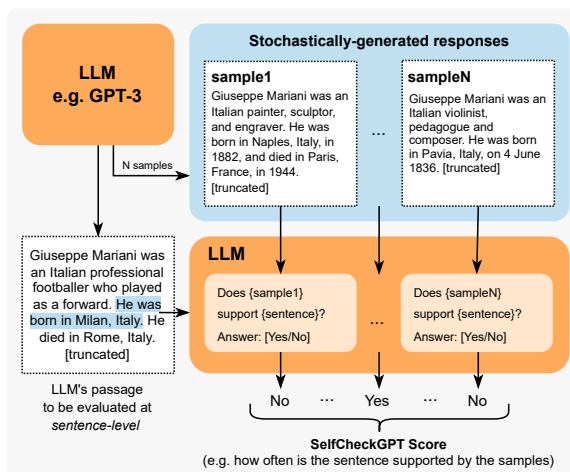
LLM
e.g. GPT-3

Stochastically-generated responses

sample1
Giuseppe Mariani was an Italian painter, sculptor, and engraver. He was born in Naples, Italy, in 1882, and died in Paris, France, in 1944. [truncated]

...

sampleN
Giuseppe Mariani was an Italian violinist, pedagogue and composer. He was born in Pavia, Italy, on 4 June 1836. [truncated]

N samples

Giuseppe Mariani was an Italian professional footballer who played as a forward. He was born in Milan, Italy. He died in Rome, Italy. [truncated]

LLM's passage to be evaluated at sentence-level

LLM

Does {sample1} support {sentence}?
Answer: [Yes/No]

...

Does {sampleN} support {sentence}?
Answer: [Yes/No]

No ··· Yes ··· No

SelfCheckGPT Score
(e.g. how often is the sentence supported by the samples)